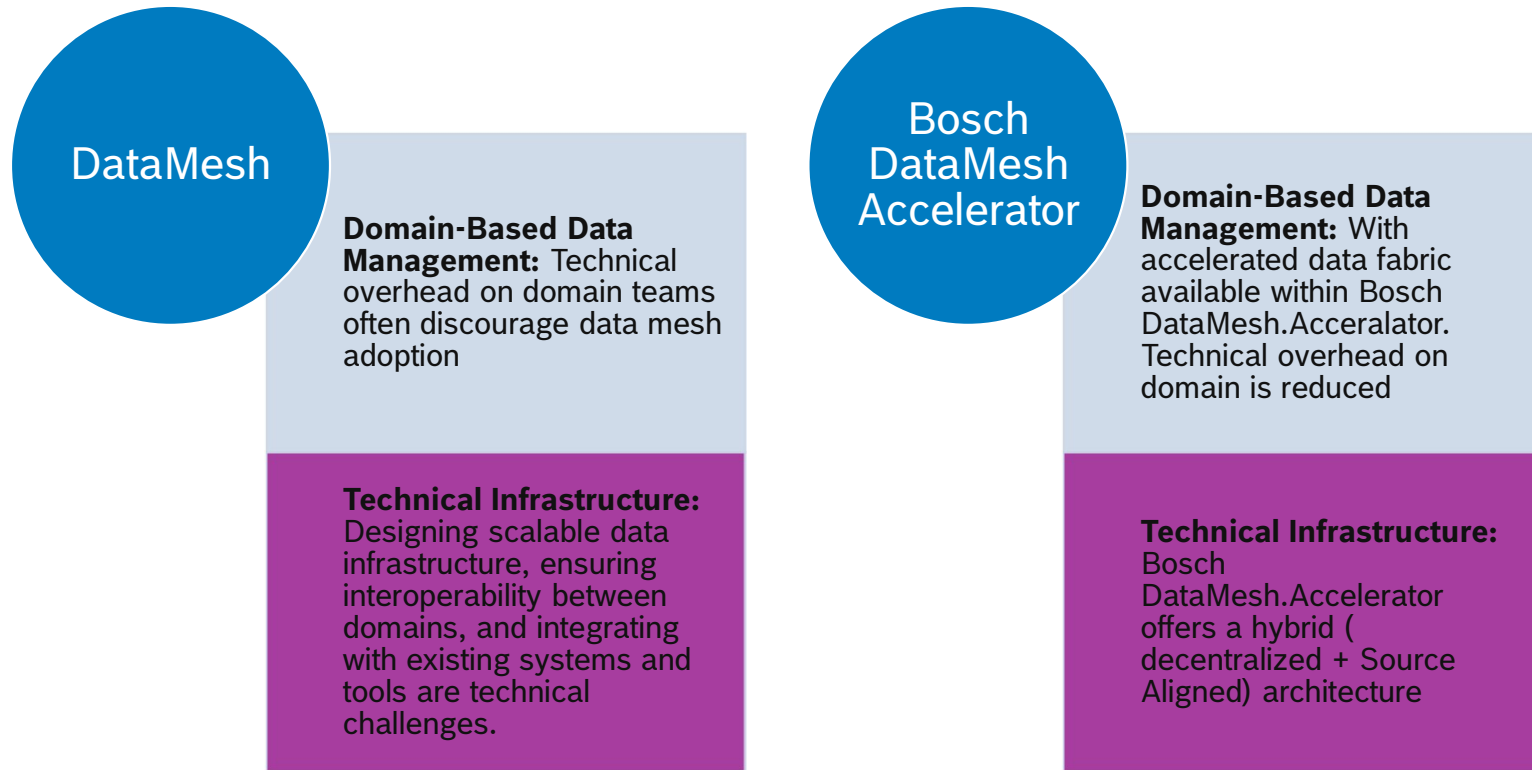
DataMesh

**Domain-Based Data Management:** Technical overhead on domain teams often discourage data mesh adoption

**Technical Infrastructure:** Designing scalable data infrastructure, ensuring interoperability between domains, and integrating with existing systems and tools are technical challenges.

Bosch DataMesh Accelerator

**Domain-Based Data Management:** With accelerated data fabric available within Bosch DataMesh.Acceralator. Technical overhead on domain is reduced

**Technical Infrastructure:** Bosch DataMesh.Accelerator offers a hybrid ( decentralized + Source Aligned) architecture